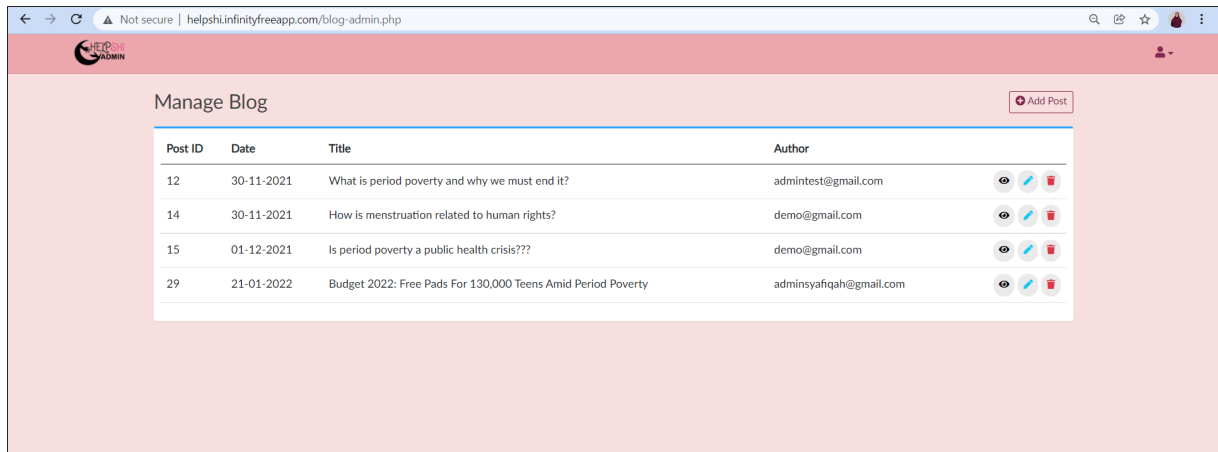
Not secure | helpshi.infinityfreeapp.com/blog-admin.php

HELPSHI ADMIN

Manage Blog

Add Post

| Post ID | Date | Title | Author |
|---|---|---|---|
| 12 | 30-11-2021 | What is period poverty and why we must end it? | admintest@gmail.com |
| 14 | 30-11-2021 | How is menstruation related to human rights? | demo@gmail.com |
| 15 | 01-12-2021 | Is period poverty a public health crisis??? | demo@gmail.com |
| 29 | 21-01-2022 | Budget 2022: Free Pads For 130,000 Teens Amid Period Poverty | adminsyafiqah@gmail.com |